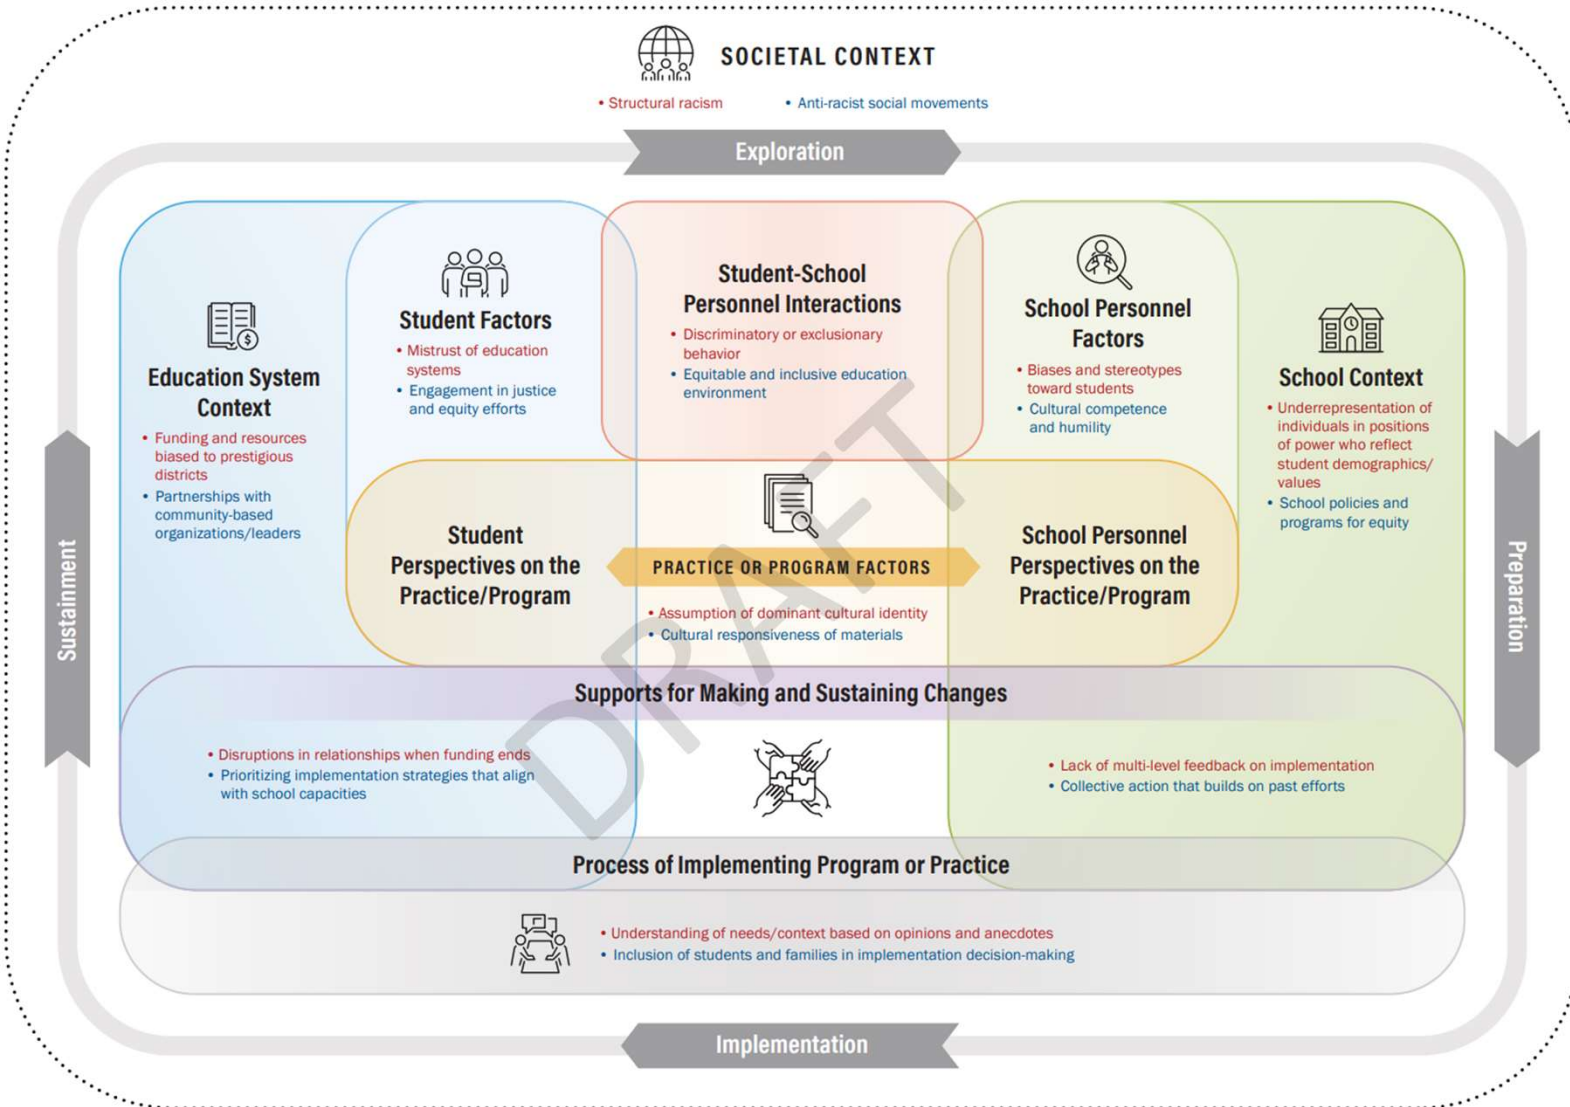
SOCIETAL CONTEXT

• Structural racism • Anti-racist social movements

Exploration

Education System Context

• Funding and resources biased to prestigious districts
• Partnerships with community-based organizations/leaders

Student Factors

• Mistrust of education systems
• Engagement in justice and equity efforts

Student-School Personnel Interactions

• Discriminatory or exclusionary behavior
• Equitable and inclusive education environment

School Personnel Factors

• Biases and stereotypes toward students
• Cultural competence and humility

School Context

• Underrepresentation of individuals in positions of power who reflect student demographics/values
• School policies and programs for equity

Student Perspectives on the Practice/Program

PRACTICE OR PROGRAM FACTORS

School Personnel Perspectives on the Practice/Program

• Assumption of dominant cultural identity
• Cultural responsiveness of materials

DRAFT

Supports for Making and Sustaining Changes

• Disruptions in relationships when funding ends
• Prioritizing implementation strategies that align with school capacities

• Lack of multi-level feedback on implementation
• Collective action that builds on past efforts

Process of Implementing Program or Practice

• Understanding of needs/context based on opinions and anecdotes
• Inclusion of students and families in implementation decision-making

Sustainment

Preparation

Implementation